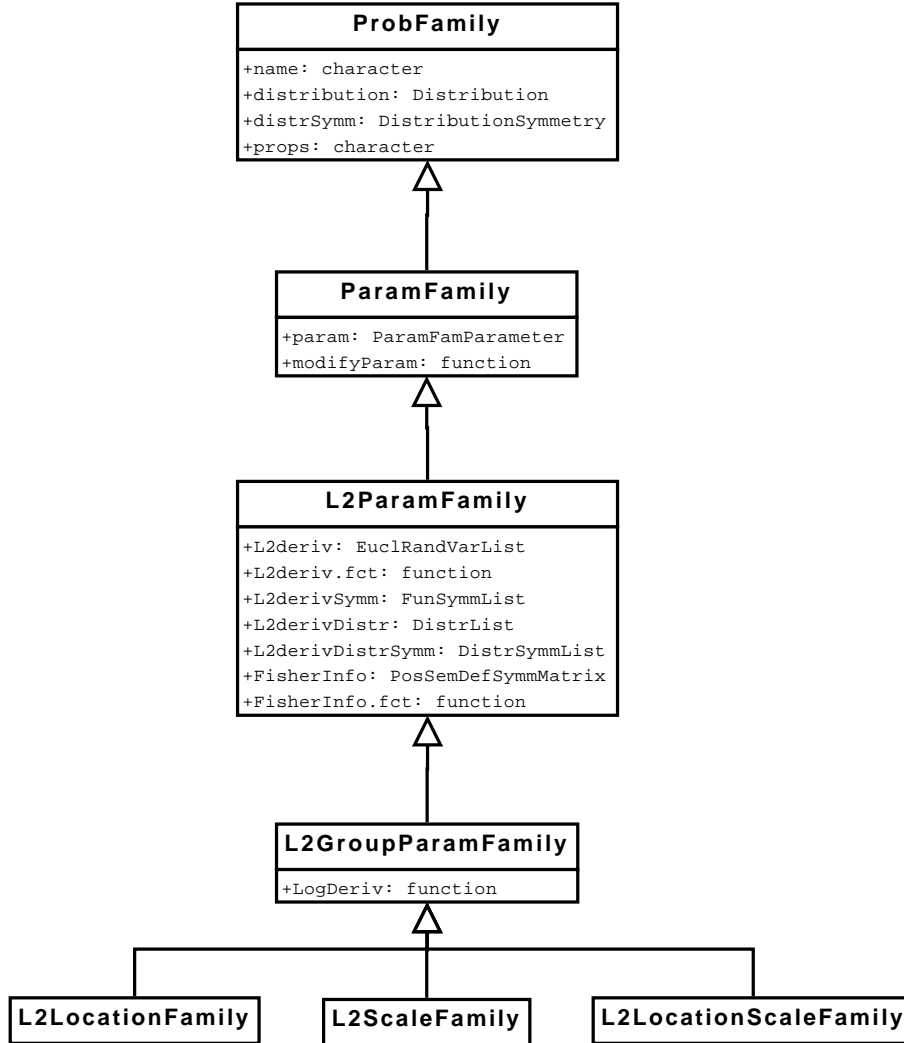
ProbFamily

+name: character
+distribution: Distribution
+distrSymm: DistributionSymmetry
+props: character

ParamFamily

+param: ParamFamParameter
+modifyParam: function

L2ParamFamily

+L2deriv: EuclRandVarList
+L2deriv.fct: function
+L2derivSymm: FunSymmList
+L2derivDistr: DistrList
+L2derivDistrSymm: DistrSymmList
+FisherInfo: PosSemDefSymmMatrix
+FisherInfo.fct: function

L2GroupParamFamily

+LogDeriv: function

L2LocationFamily

L2ScaleFamily

L2LocationScaleFamily